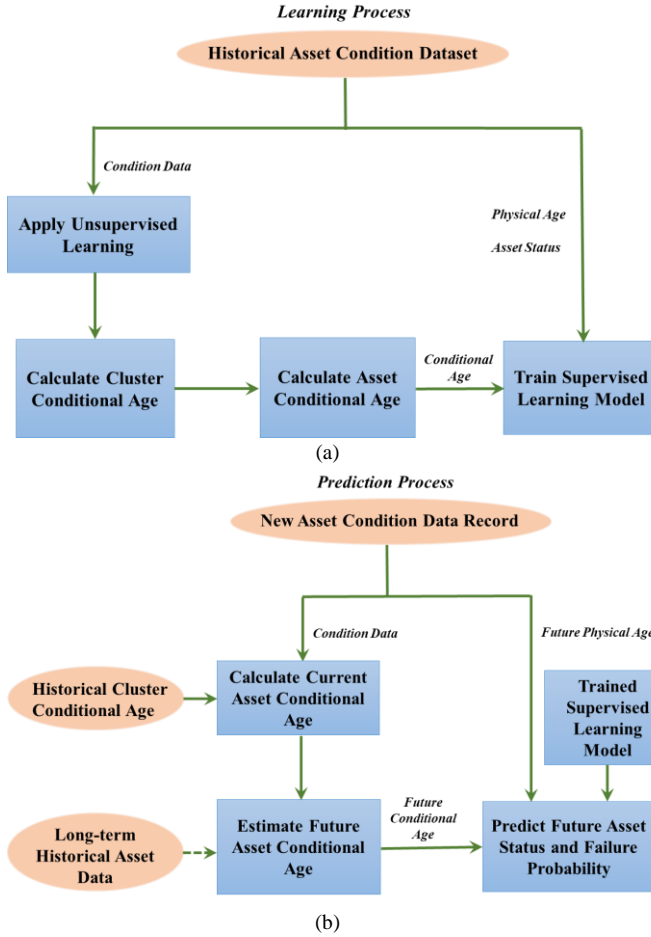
Learning Process

Historical Asset Condition Dataset

Condition Data

Apply Unsupervised Learning

Physical Age

Asset Status

Calculate Cluster Conditional Age

Calculate Asset Conditional Age

Conditional Age

Train Supervised Learning Model

(a)

Prediction Process

New Asset Condition Data Record

Condition Data

Future Physical Age

Historical Cluster Conditional Age

Calculate Current Asset Conditional Age

Trained Supervised Learning Model

Long-term Historical Asset Data

Estimate Future Asset Conditional Age

Future Conditional Age

Predict Future Asset Status and Failure Probability

(b)